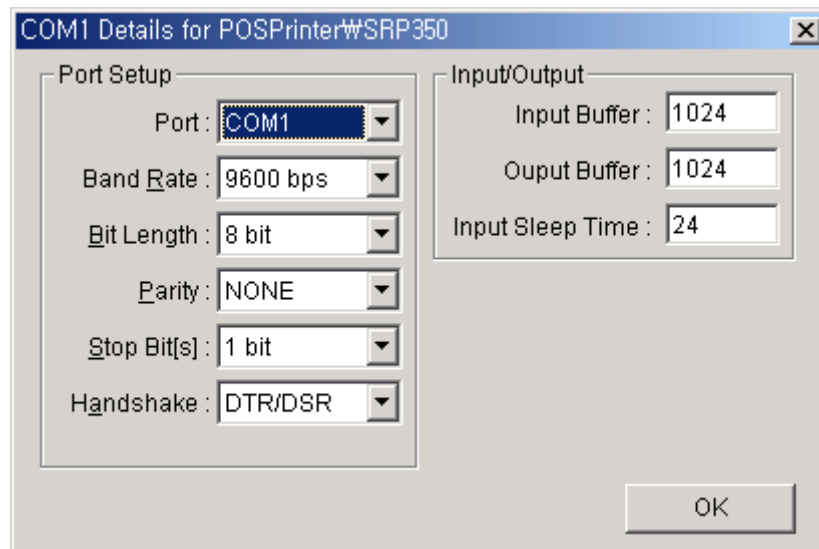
COM1 Details for POSPrinter₩SRP350

×

Port Setup

Port : COM1

Band Rate : 9600 bps

Bit Length : 8 bit

Parity : NONE

Stop Bit[s] : 1 bit

Handshake : DTR/DSR

Input/Output

Input Buffer : 1024

Ouput Buffer : 1024

Input Sleep Time : 24

OK